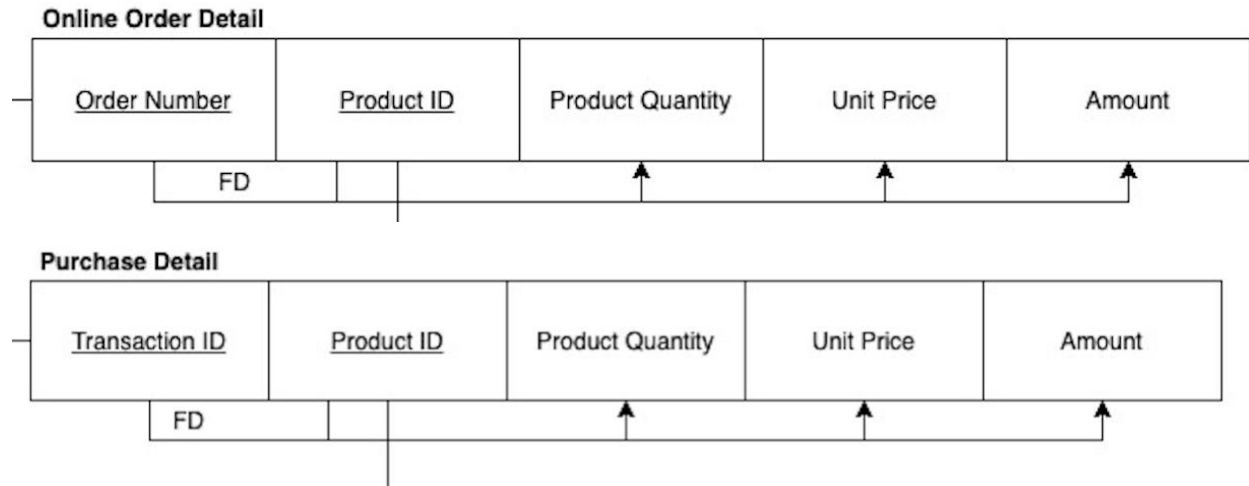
Online Order Detail

| Order Number | Product ID | Product Quantity | Unit Price | Amount |
|---|---|---|---|---|

FD

Purchase Detail

| Transaction ID | Product ID | Product Quantity | Unit Price | Amount |
|---|---|---|---|---|

FD